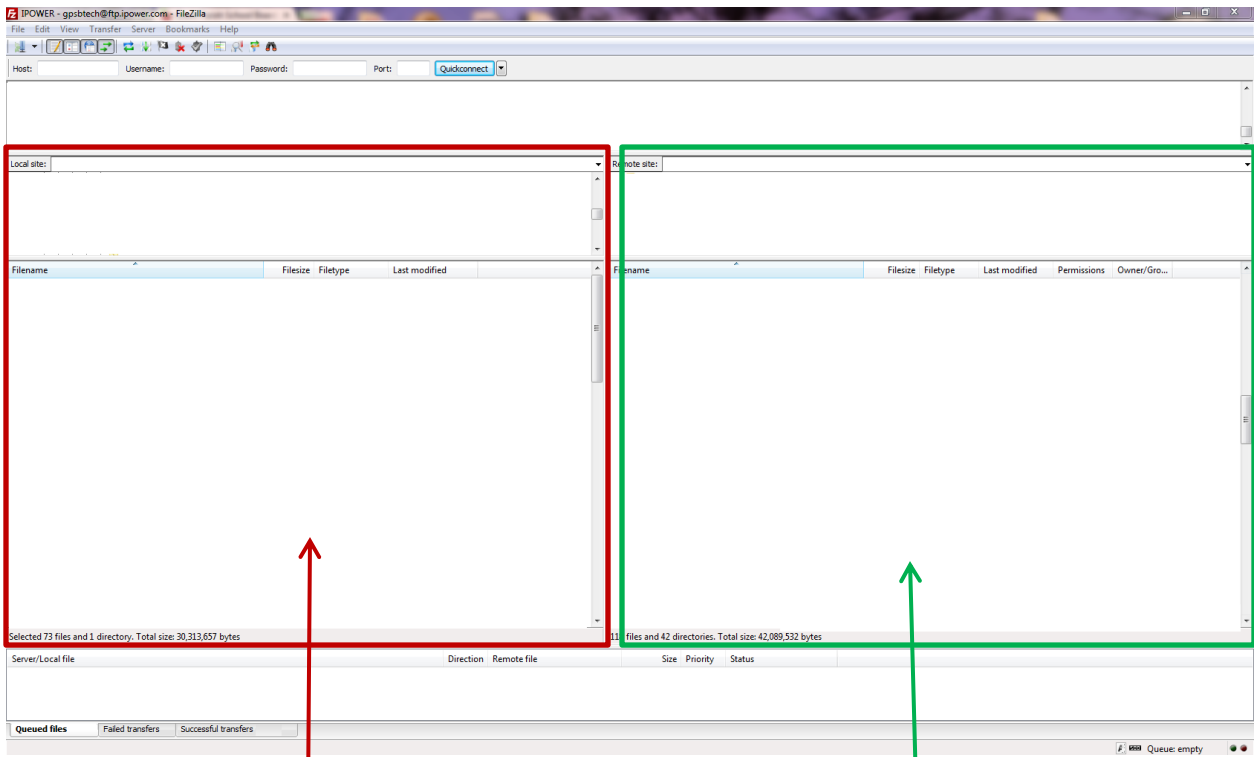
IPOWER - gpsbtech@ftp.ipower.com - FileZilla

File Edit View Transfer Server Bookmarks Help

Host: Username: Password: Port: Quickconnect

Local site:

Filename Filesize Filetype Last modified

Selected 73 files and 1 directory. Total size: 30,313,657 bytes

Remote site:

Filename Filesize Filetype Last modified Permissions Owner/Gro...

11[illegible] files and 42 directories. Total size: 42,089,532 bytes

Server/Local file Direction Remote file Size Priority Status

Queued files Failed transfers Successful transfers

Queue: empty